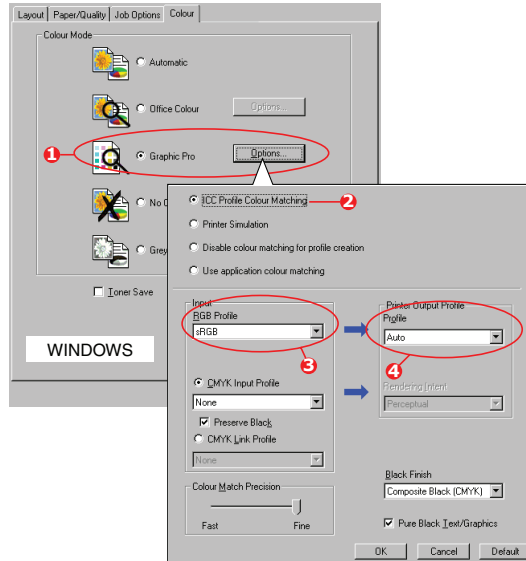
Layout | Paper/Quality | Job Options | Colour

Colour Mode

Automatic

Office Colour

Options...

1

Graphic Pro

Options...

No C

Grey

Toner Save

WINDOWS

ICC Profile Colour Matching

2

Printer Simulation

Disable colour matching for profile creation

Use application colour matching

Input

RGB Profile

sRGB

3

CMYK Input Profile

None

Preserve Black

CMYK Link Profile

None

Printer Output Profile

Profile

Auto

4

Rendering Intent

Perceptual

Colour Match Precision

Fast

Fine

Black Finish

Composite Black (CMYK)

Pure Black Text/Graphics

OK

Cancel

Default